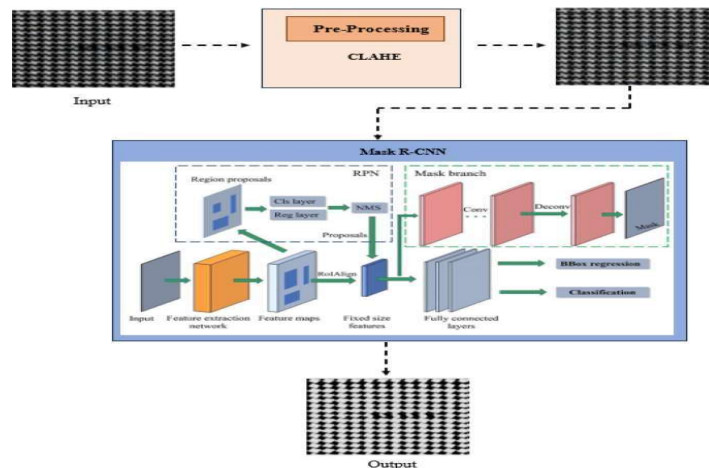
Input

Pre-Processing

CLAHE

Mask R-CNN

Region proposals

RPN

Cls layer

Reg layer

NMS

Proposals

Mask branch

Conv

Deconv

Mask

Input

Feature extraction network

Feature maps

RoIAlign

Fixed size features

Fully connected layers

BBox regression

Classification

Output